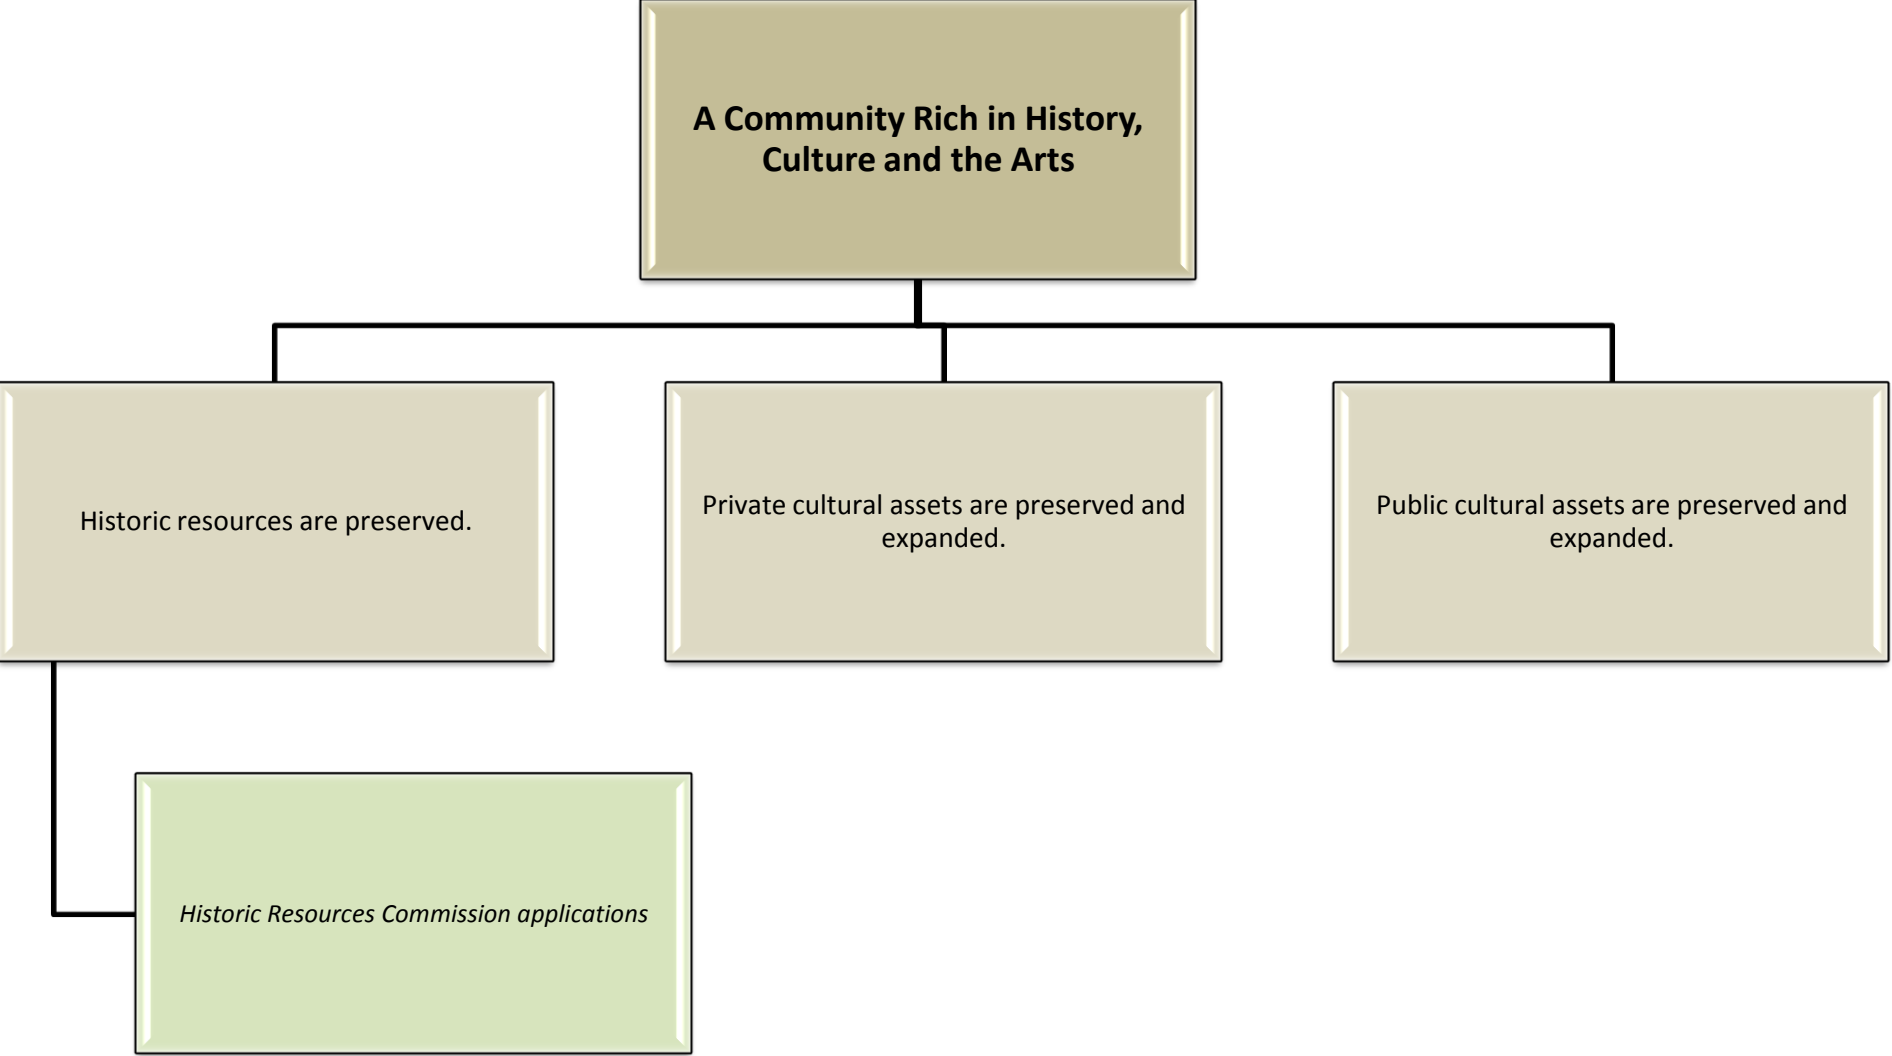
A Community Rich in History, Culture and the Arts

Historic resources are preserved.

Private cultural assets are preserved and expanded.

Public cultural assets are preserved and expanded.

*Historic Resources Commission applications*